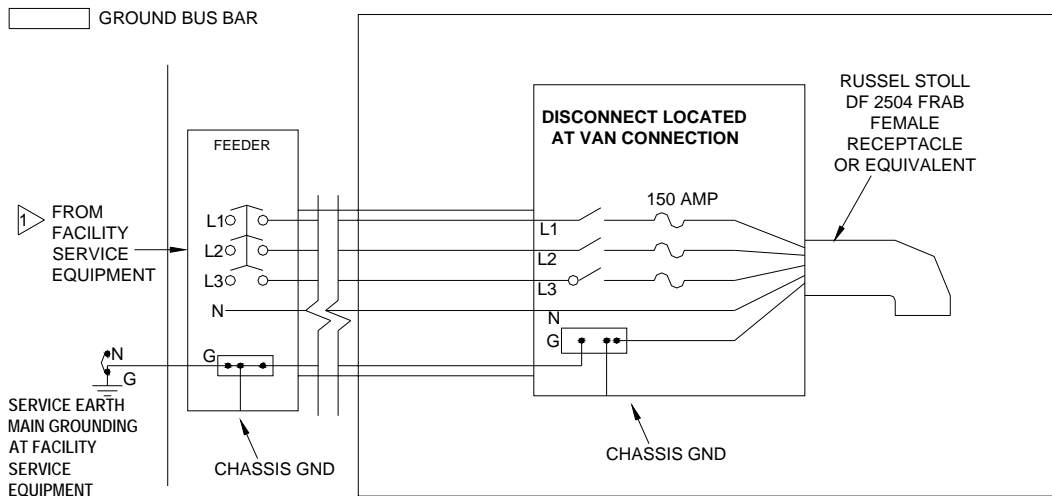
GROUND BUS BAR

1 FROM FACILITY SERVICE EQUIPMENT

FEEDER

L1

L2

L3

N

G

N

G

SERVICE EARTH MAIN GROUNDING AT FACILITY SERVICE EQUIPMENT

CHASSIS GND

DISCONNECT LOCATED AT VAN CONNECTION

150 AMP

L1

L2

L3

N

G

CHASSIS GND

RUSSEL STOLL DF 2504 FRAB FEMALE RECEPTACLE OR EQUIVALENT